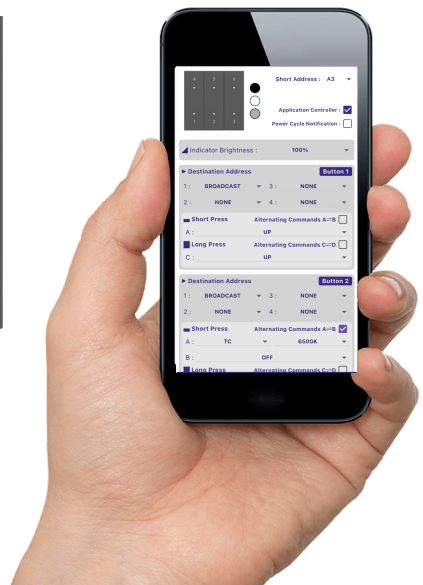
Short Address : A3

Application Controller :

Power Cycle Notification :

Indicator Brightness : 100%

▶ Destination Address Button 1

1 : BROADCAST 3 : NONE

2 : NONE 4 : NONE

Short Press Alternating Commands A⇄B

A : UP

Long Press Alternating Commands C⇄D

C : UP

▶ Destination Address Button 2

1 : BROADCAST 3 : NONE

2 : NONE 4 : NONE

Short Press Alternating Commands A⇄B

A : TC 6500K

B : OFF

Long Press Alternating Commands C⇄D